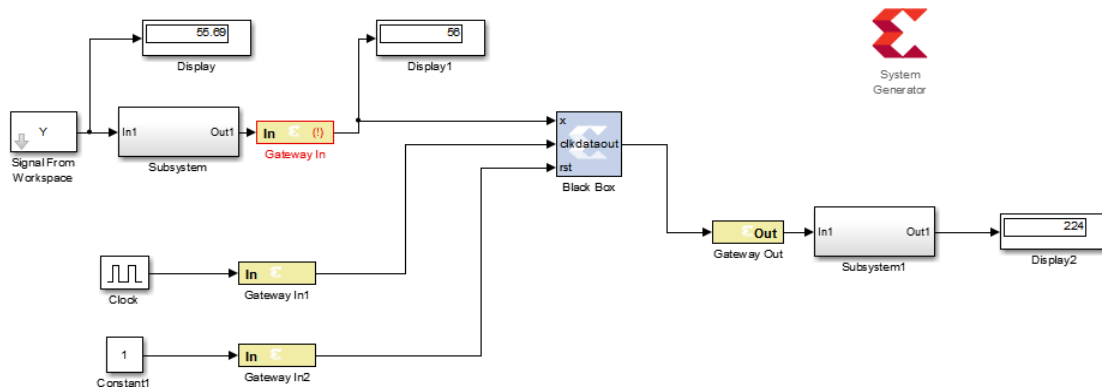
55.69
Display

56
Display1

System Generator

Y
Signal From Workspace

In1 Out1
Subsystem

In (!)
Gateway In

x
clk dataout
rst
Black Box

Out
Gateway Out

In1 Out1
Subsystem1

224
Display2

Clock

In
Gateway In1

1
Constant1

In
Gateway In2